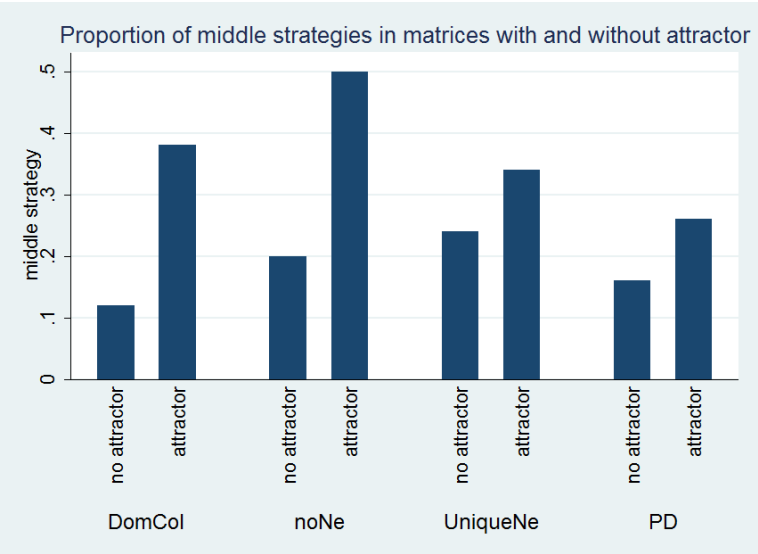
Proportion of middle strategies in matrices with and without attractor

middle strategy

0
.1
.2
.3
.4
.5

no attractor
attractor
no attractor
attractor
no attractor
attractor
no attractor
attractor

DomCol
noNe
UniqueNe
PD